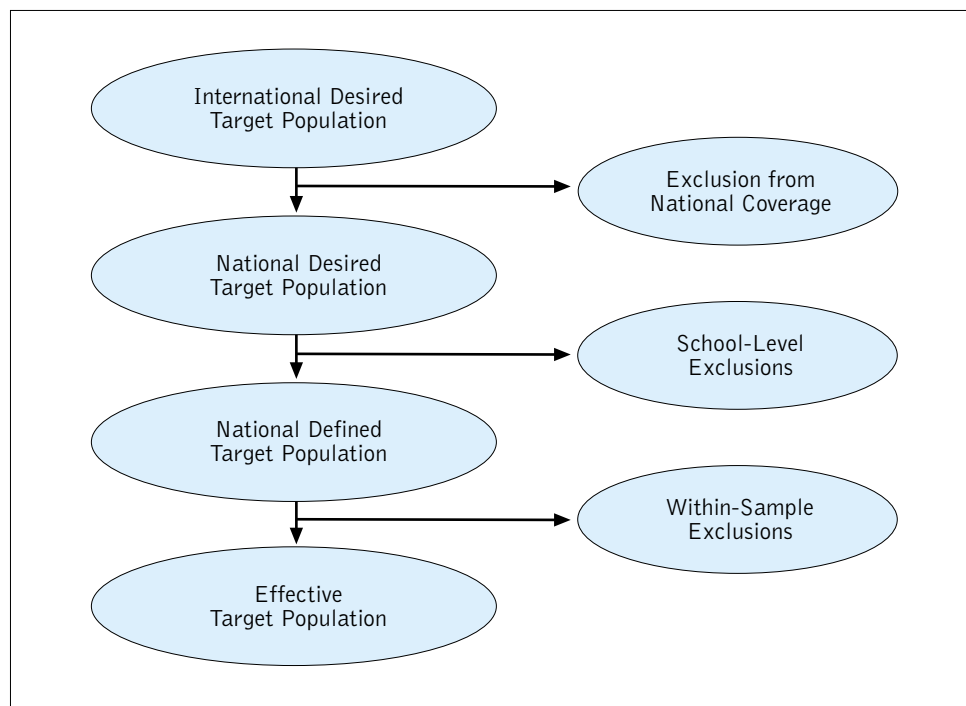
International Desired Target Population

Exclusion from National Coverage

National Desired Target Population

School-Level Exclusions

National Defined Target Population

Within-Sample Exclusions

Effective Target Population